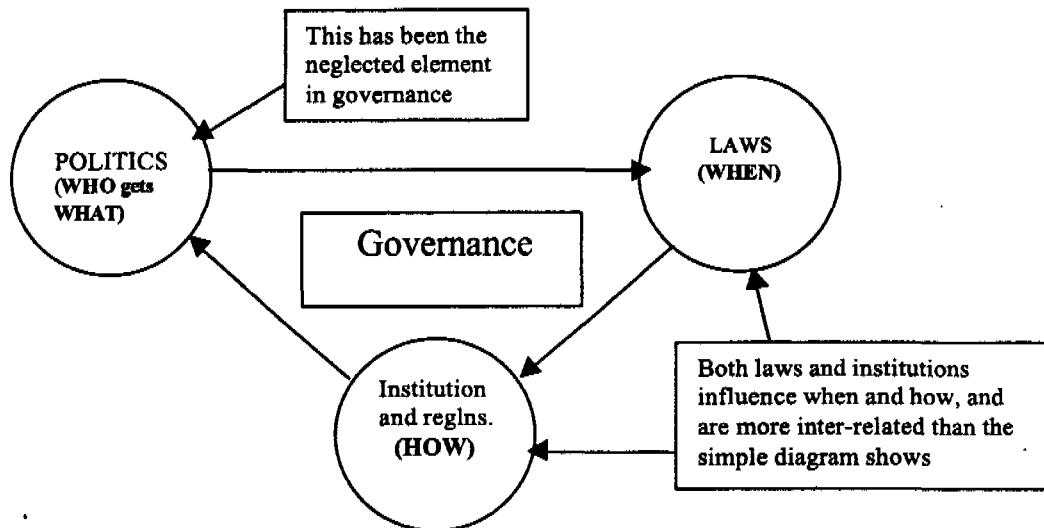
This has been the neglected element in governance

POLITICS
(WHO gets WHAT)

LAWS
(WHEN)

Governance

Institution and reglns.
(HOW)

Both laws and institutions influence when and how, and are more inter-related than the simple diagram shows